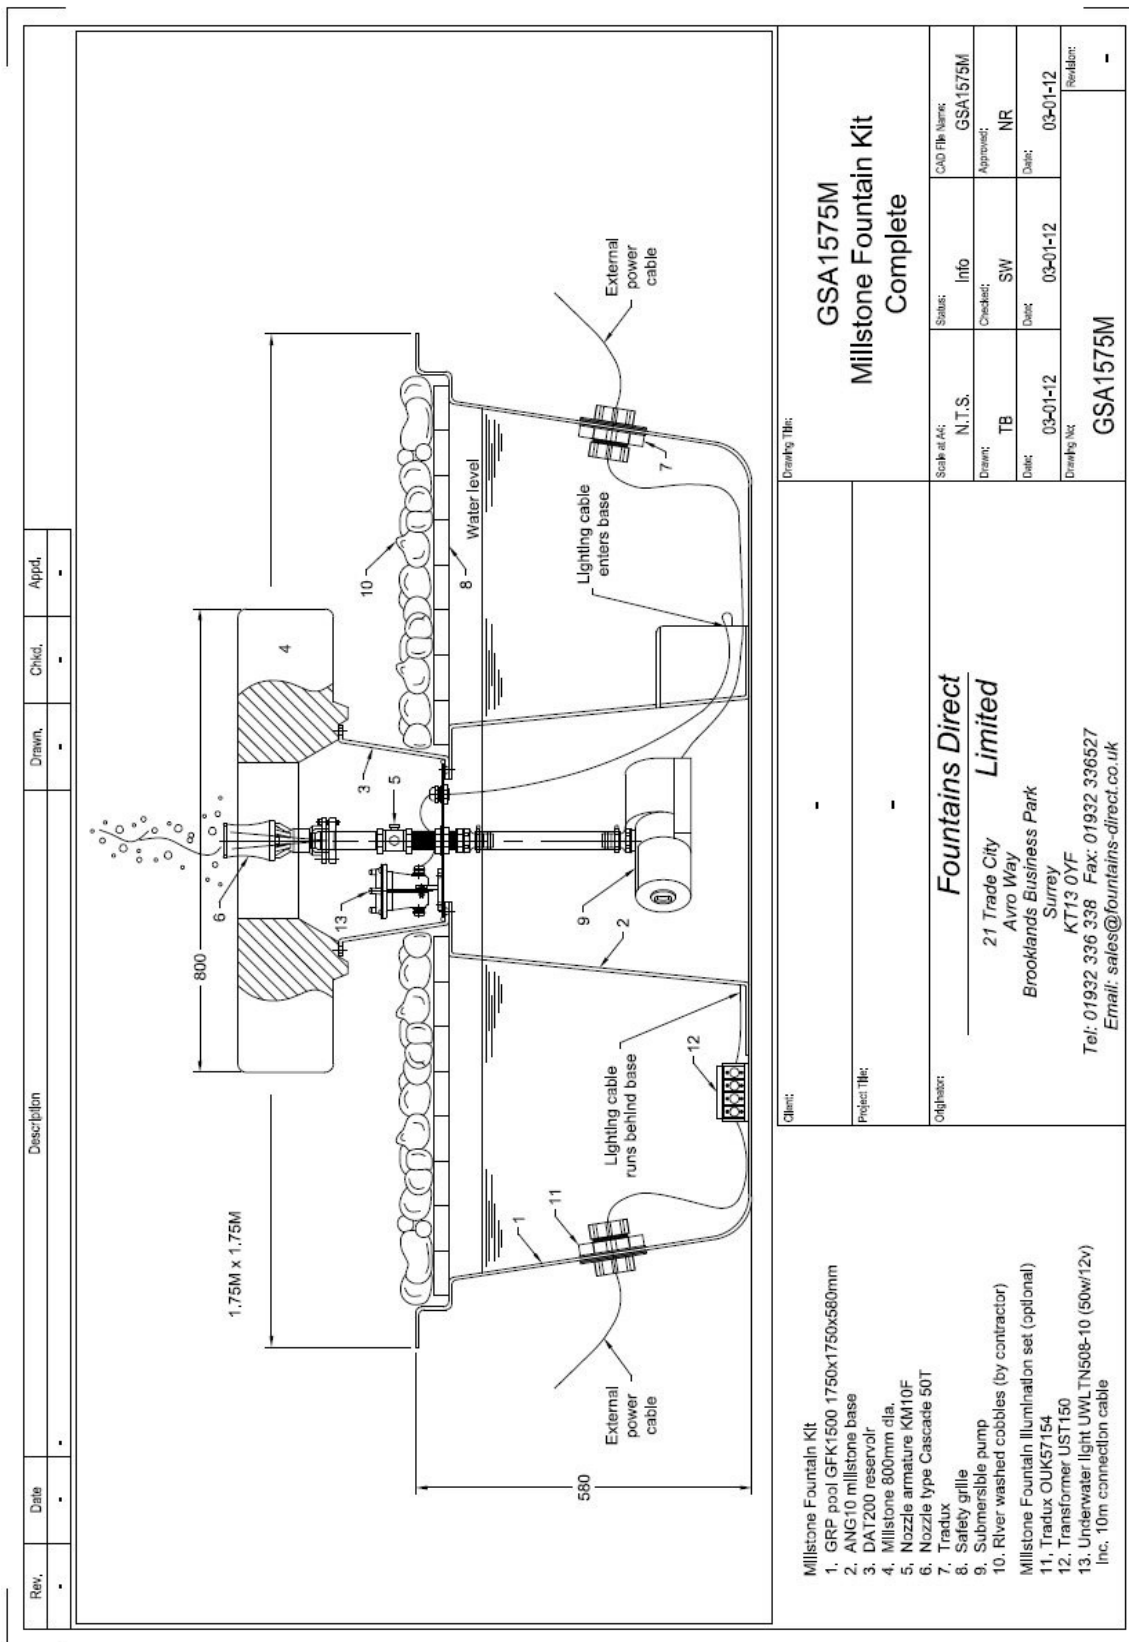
| Rev. | Date | Description | Drawn. | Chkd. | Appd. |
|---|---|---|---|---|---|
| - | - | - | - | - | - |

1.75M x 1.75M

800

580

External power cable

Lighting cable runs behind base

Lighting cable enters base

Water level

External power cable

1 2 3 4 5 6 7 8 9 10 11 12 13

Millstone Fountain Kit
1. GRP pool GFK1500 1750x1750x580mm
2. ANG10 millstone base
3. DAT200 reservoir
4. Millstone 800mm dia.
5. Nozzle armature KM10F
6. Nozzle type Cascade 50T
7. Tradux
8. Safety grille
9. Submersible pump
10. River washed cobbles (by contractor)
Millstone Fountain Illumination set (optional)
11. Tradux OUK57154
12. Transformer UST150
13. Underwater light UWLTN508-10 (50w/12v) inc. 10m connection cable

Client:
-

Project Title:
-

Originator:
Fountains Direct Limited
21 Trade City
Avro Way
Brooklands Business Park
Surrey
KT13 0YF
Tel: 01932 336 338 Fax: 01932 336527
Email: sales@fountains-direct.co.uk

Drawing Title:
GSA1575M
Millstone Fountain Kit
Complete

| Scale at A4: N.T.S. | Status: Info | CAD File Name: GSA1575M |
|---|---|---|
| Drawn: TB | Checked: SW | Approved: NR |
| Date: 03-01-12 | Date: 03-01-12 | Date: 03-01-12 |

Drawing No: GSA1575M
Revision: -